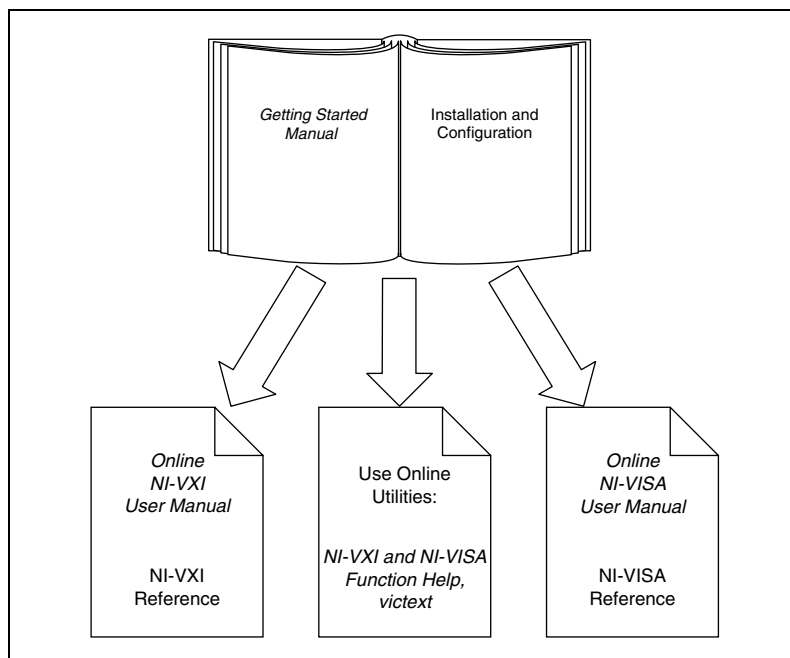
Getting Started Manual

Installation and Configuration

Online NI-VXI User Manual

NI-VXI Reference

Use Online Utilities:

NI-VXI and NI-VISA Function Help, victext

Online NI-VISA User Manual

NI-VISA Reference